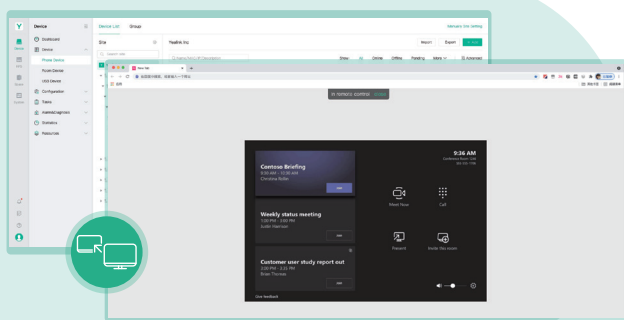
Device

Dashboard

Device

Phone Device

Room Device

USB Device

Configuration

Tables

Alarm&Diagnosis

Statistics

Resources

Device List

Group

Site

Search site

Yealink Inc

Remote Site Setting

Reboot

Export

+ Add

Show

All

Online

Offline

Pending

More

Automated

In remote control

Contoso Briefing

8:30 AM - 10:30 AM

Christina Reiter

Join

Weekly status meeting

1:00 PM - 2:00 PM

Judith Harrison

Join

Customer user study report out

2:00 PM - 3:30 PM

Brian Thomas

Join

9:36 AM

Meet Now

Call

Present

Invite this room

Give feedback